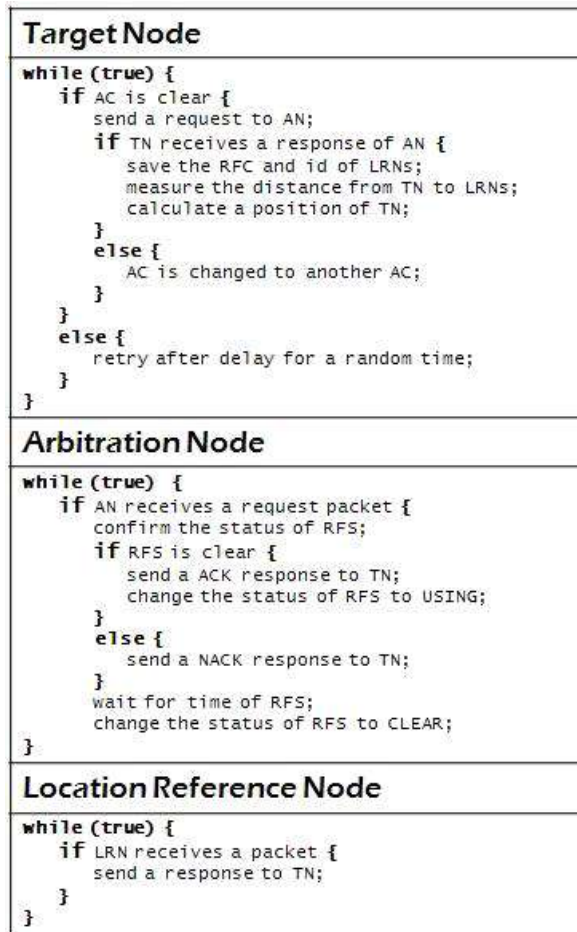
Target Node

while (true) {
if AC is clear {
send a request to AN;
if TN receives a response of AN {
save the RFC and id of LRNs;
measure the distance from TN to LRNs;
calculate a position of TN;
}
else {
AC is changed to another AC;
}
}
else {
retry after delay for a random time;
}
}

Arbitration Node

while (true) {
if AN receives a request packet {
confirm the status of RFS;
if RFS is clear {
send a ACK response to TN;
change the status of RFS to USING;
}
else {
send a NACK response to TN;
}
wait for time of RFS;
change the status of RFS to CLEAR;
}

Location Reference Node

while (true) {
if LRN receives a packet {
send a response to TN;
}
}